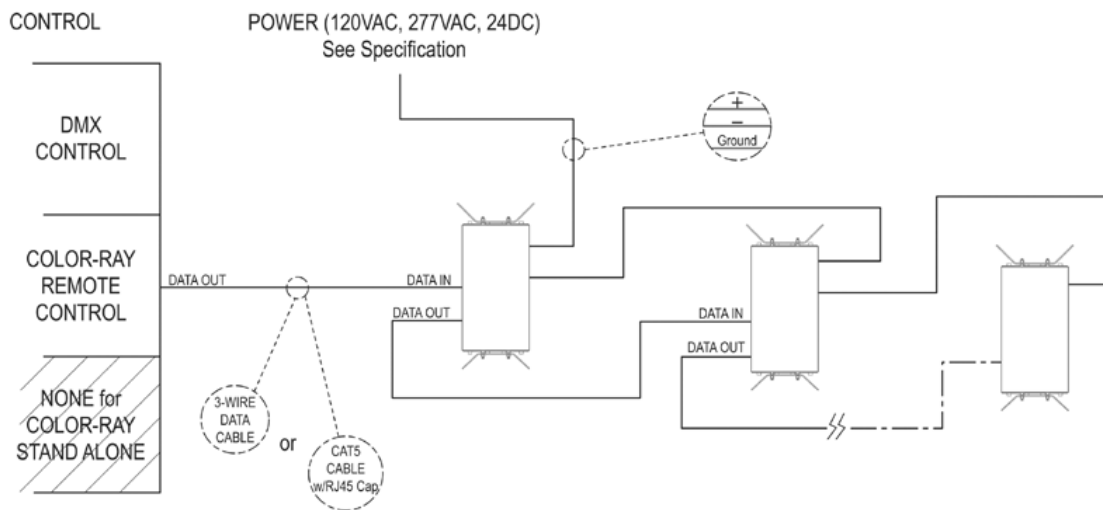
CONTROL

POWER (120VAC, 277VAC, 24DC)
See Specification

DMX CONTROL

COLOR-RAY REMOTE CONTROL

NONE for COLOR-RAY STAND ALONE

DATA OUT

DATA IN

DATA OUT

DATA IN

DATA OUT

+
−
Ground

3-WIRE DATA CABLE

or

CAT5 CABLE w/RJ45 Cap